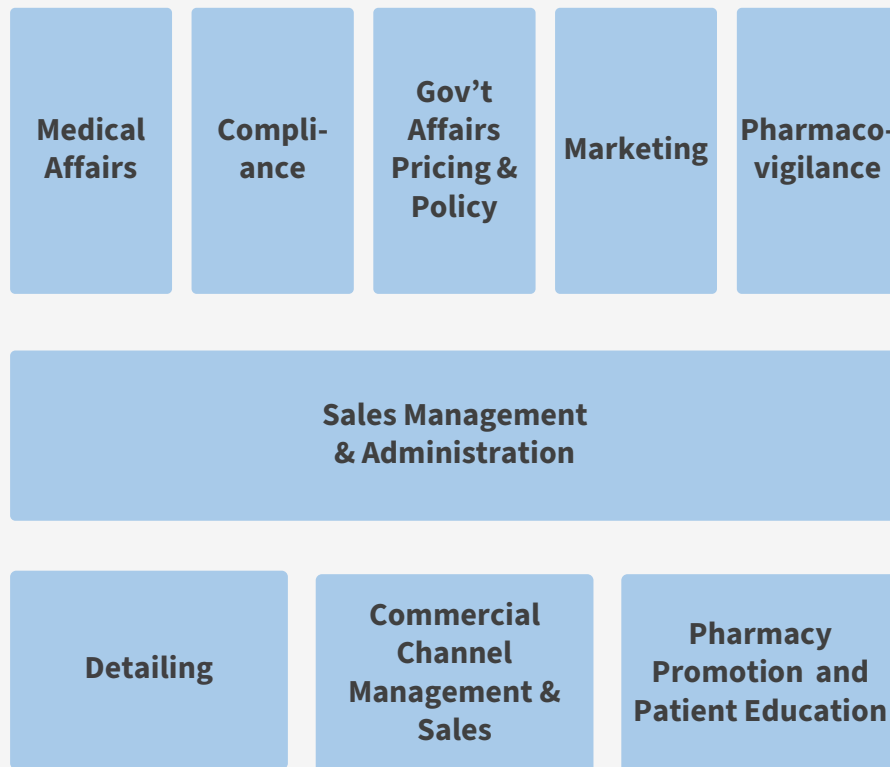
Medical Affairs

Compliance

Gov’t Affairs Pricing & Policy

Marketing

Pharmacovigilance

Sales Management & Administration

Detailing

Commercial Channel Management & Sales

Pharmacy Promotion and Patient Education